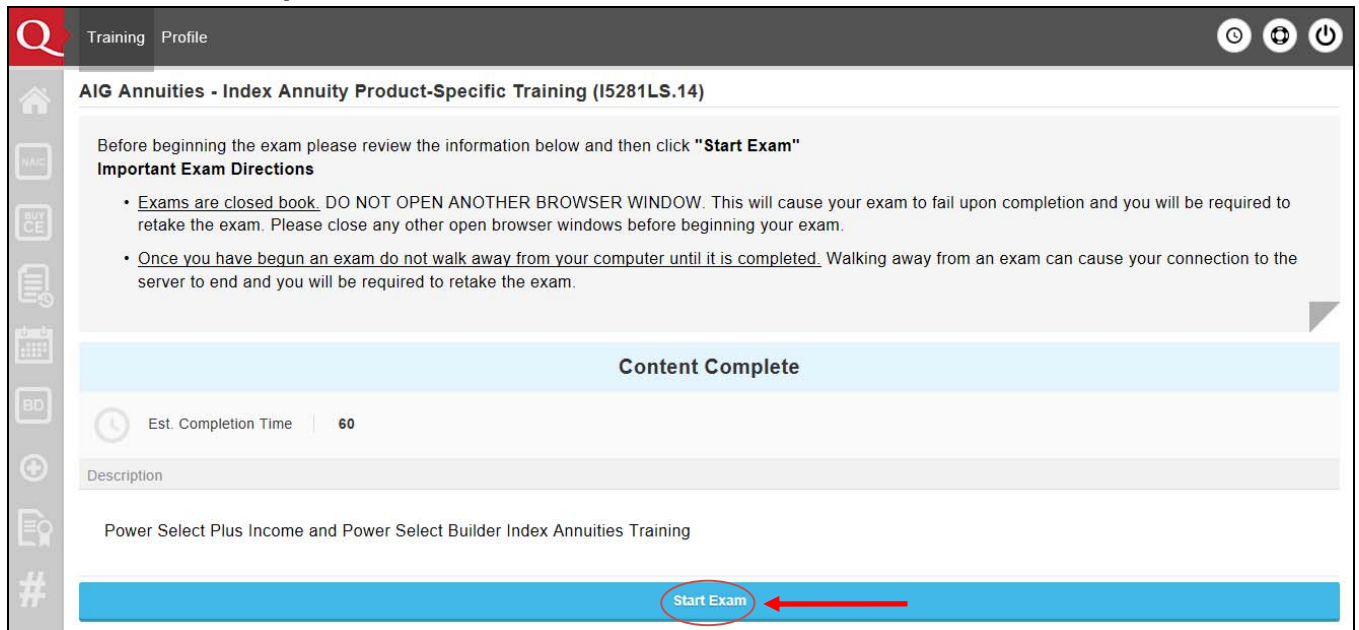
Q Training Profile

NAIC

BUY CE

BD

#

AIG Annuities - Index Annuity Product-Specific Training (I5281LS.14)

Before beginning the exam please review the information below and then click **"Start Exam"**
**Important Exam Directions**

- Exams are closed book. DO NOT OPEN ANOTHER BROWSER WINDOW. This will cause your exam to fail upon completion and you will be required to retake the exam. Please close any other open browser windows before beginning your exam.
- Once you have begun an exam do not walk away from your computer until it is completed. Walking away from an exam can cause your connection to the server to end and you will be required to retake the exam.

Content Complete

Est. Completion Time 60

Description

Power Select Plus Income and Power Select Builder Index Annuities Training

Start Exam